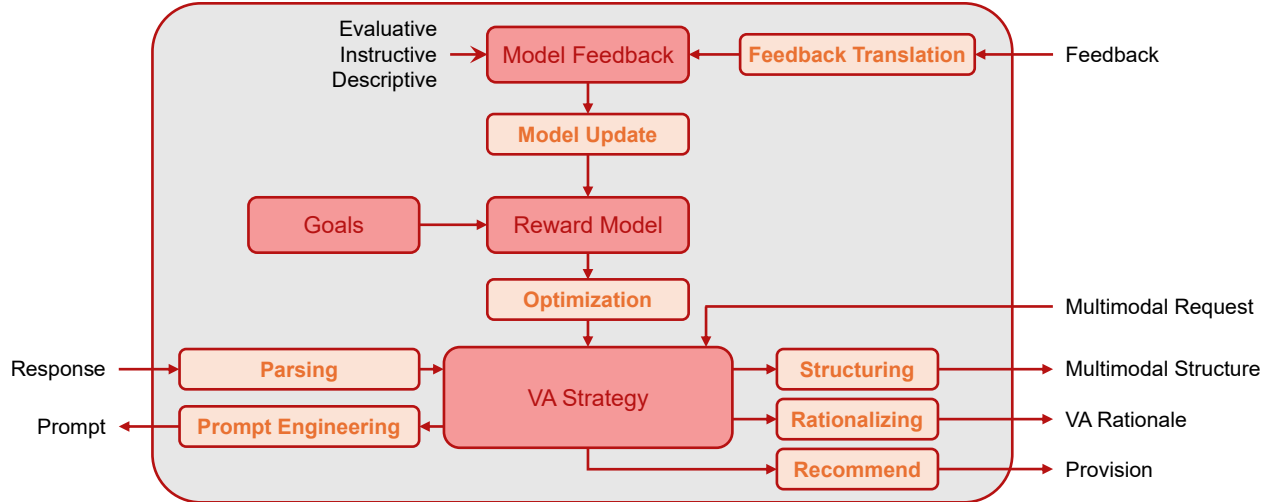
Evaluative
Instructive
Descriptive

Model Feedback

Feedback Translation

Feedback

Model Update

Goals

Reward Model

Optimization

Multimodal Request

Response

Parsing

VA Strategy

Structuring

Multimodal Structure

Prompt

Prompt Engineering

Rationalizing

VA Rationale

Recommend

Provision